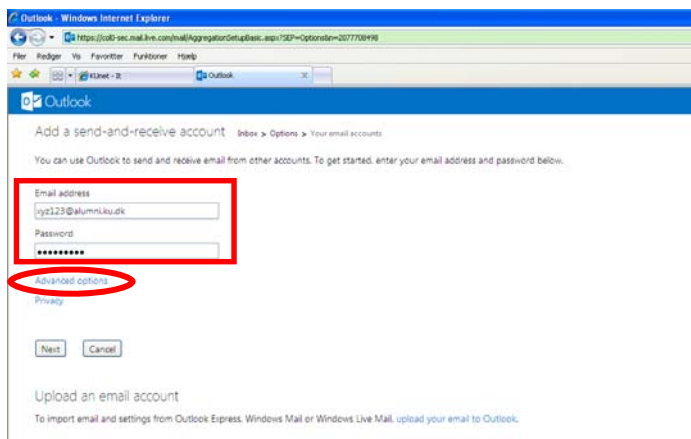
Outlook - Windows Internet Explorer

https://col0-sec.mail.live.com/mail/AggregationSetupBasic.aspx?SEP=Options&n=2077708498

Filer Rediger Vis Favoritter Funktioner Hjælp

KUnet - It

Outlook

Outlook

Add a send-and-receive account Inbox > Options > Your email accounts

You can use Outlook to send and receive email from other accounts. To get started, enter your email address and password below.

Email address

xyz123@alumni.ku.dk

Password

••••••••••

Advanced options

Privacy

Next Cancel

Upload an email account

To import email and settings from Outlook Express, Windows Mail or Windows Live Mail, upload your email to Outlook.